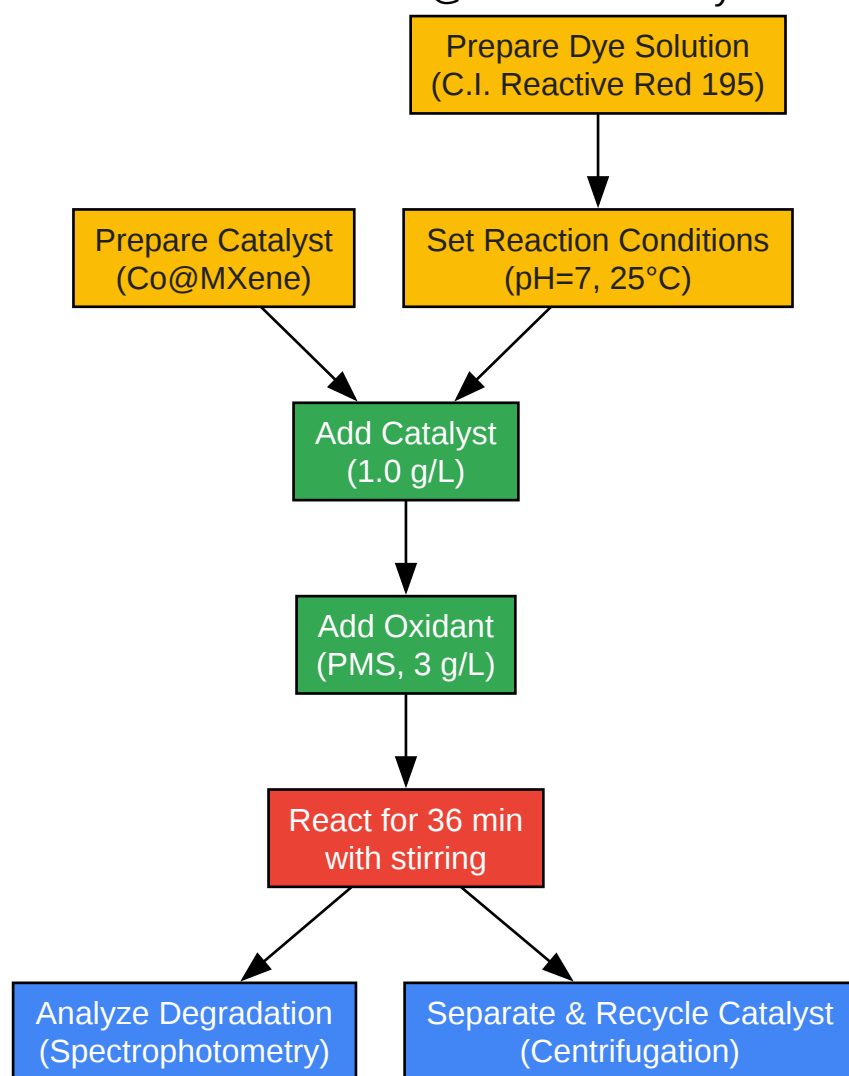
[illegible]

Prepare Dye Solution (C.I. Reactive Red 195)

Prepare Catalyst (Co@MXene)

Set Reaction Conditions (pH=7, 25°C)

Add Catalyst (1.0 g/L)

Add Oxidant (PMS, 3 g/L)

React for 36 min with stirring

Analyze Degradation (Spectrophotometry)

Separate & Recycle Catalyst (Centrifugation)